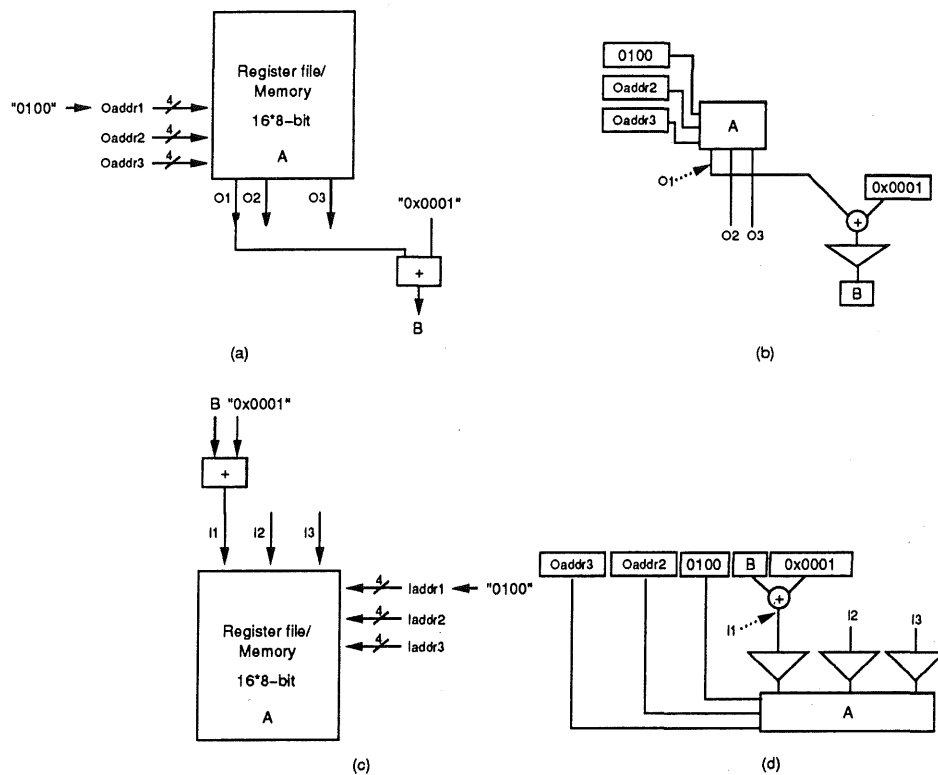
Register file/ Memory
16*8-bit
A

"0100"
Oaddr1
4
Oaddr2
4
Oaddr3
4
O1
O2
O3
"0x0001"
+
B

(a)

0100
Oaddr2
Oaddr3
A
O1
O2
O3
0x0001
+
B

(b)

B "0x0001"
+
I1
I2
I3
4
Iaddr1
"0100"
4
Iaddr2
4
Iaddr3
Register file/ Memory
16*8-bit
A

(c)

Oaddr3
Oaddr2
0100
B
0x0001
+
I1
I2
I3
A

(d)